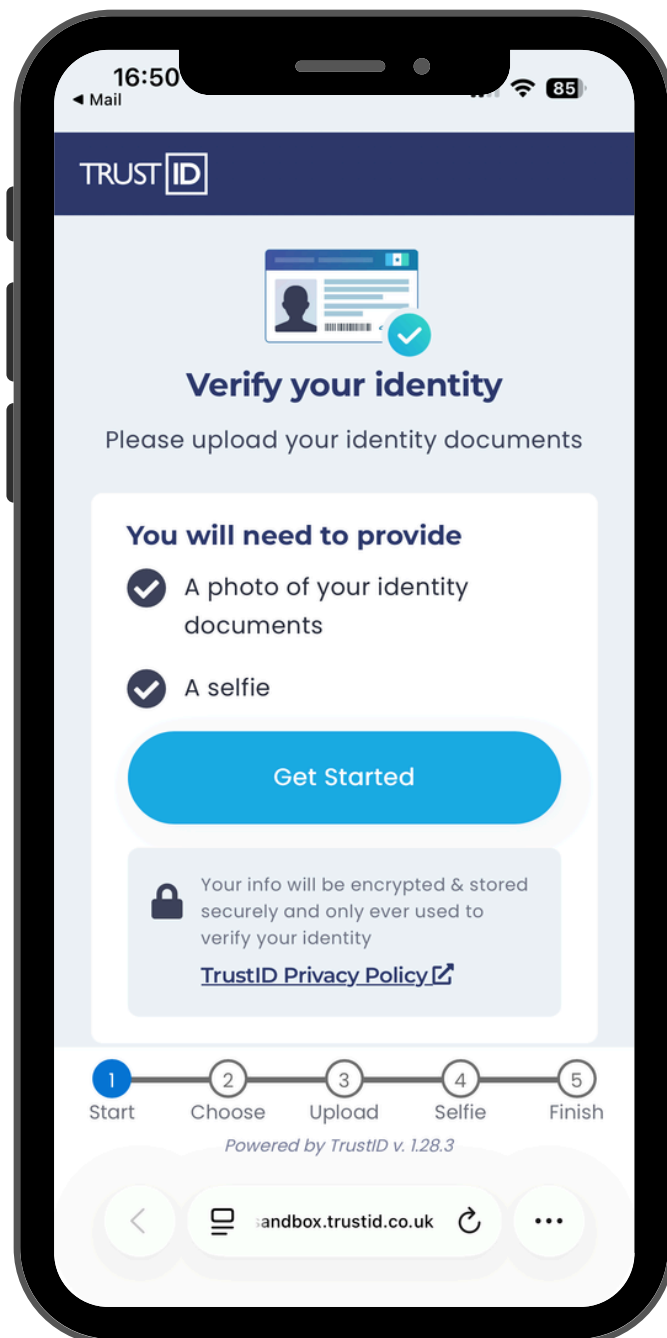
16:50
◀ Mail
85

TRUST ID

Verify your identity

Please upload your identity documents

You will need to provide

A photo of your identity documents

A selfie

Get Started

Your info will be encrypted & stored securely and only ever used to verify your identity

TrustID Privacy Policy

1 Start
2 Choose
3 Upload
4 Selfie
5 Finish

Powered by TrustID v. 1.28.3

andbox.trustid.co.uk